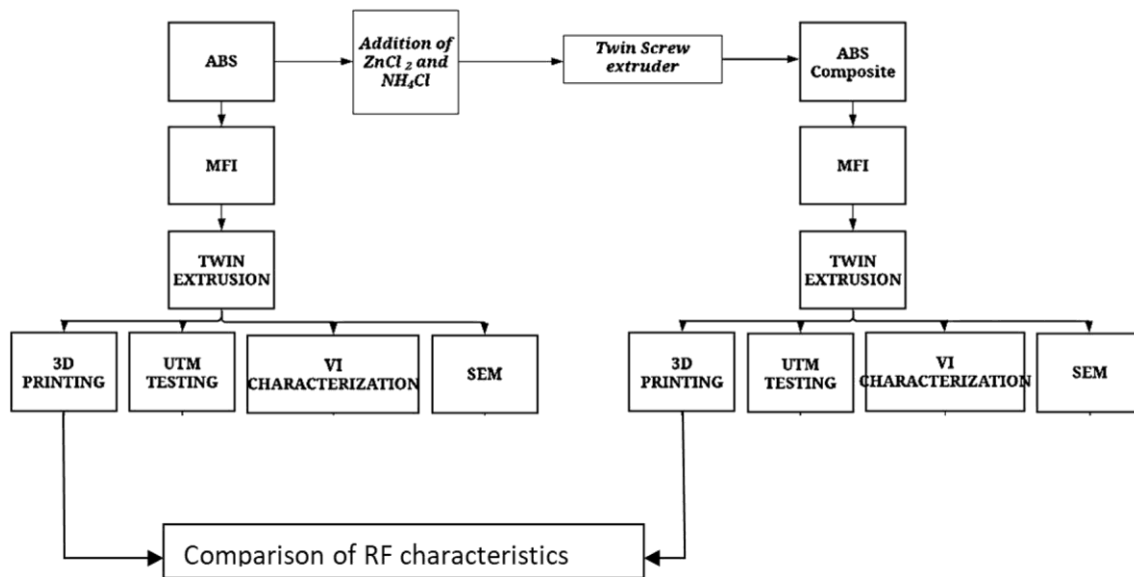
ABS

Addition of $ZnCl_2$ and $NH_4Cl$

Twin Screw extruder

ABS Composite

MFI

TWIN EXTRUSION

3D PRINTING

UTM TESTING

VI CHARACTERIZATION

SEM

MFI

TWIN EXTRUSION

3D PRINTING

UTM TESTING

VI CHARACTERIZATION

SEM

Comparison of RF characteristics